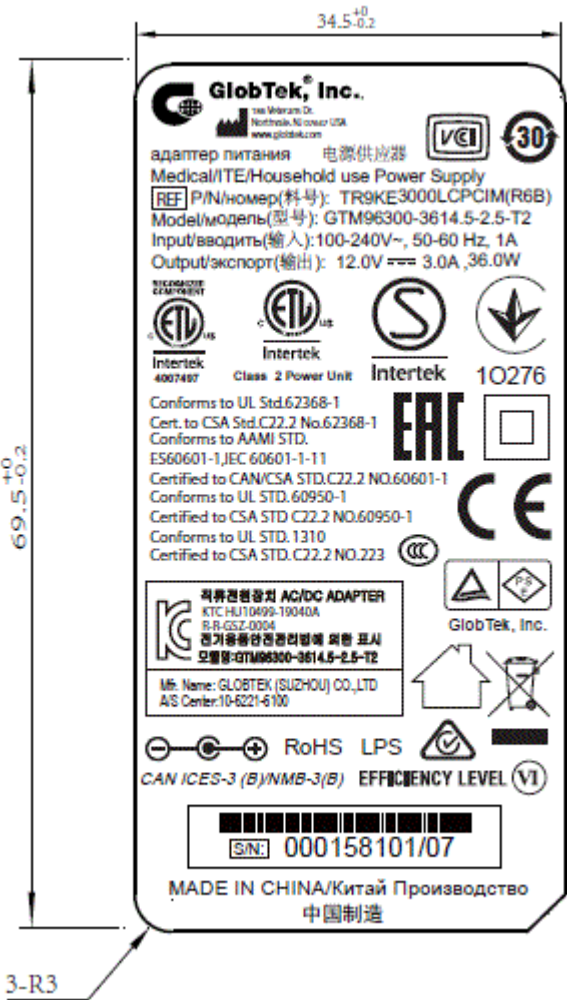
$34.5^{+0}_{-0.2}$

$69.5^{+0}_{-0.2}$

GlobTek, Inc.
186 Veterans Dr.
Northvale, NJ 07647 USA
www.globtek.com

VCI
30

адаптер питания 电源供应器
Medical/ITE/Household use Power Supply
REF P/N/номер(料号): TR9KE3000LCPCIM(R6B)
Model/модель(型号): GTM96300-3614.5-2.5-T2
Input/вводить(输入):100-240V~, 50-60 Hz, 1A
Output/экспорт(输出): 12.0V ⎓ 3.0A ,36.0W

Intertek
4007407
Intertek
Class 2 Power Unit
Intertek
1O276

Conforms to UL Std.62368-1
Cert. to CSA Std.C22.2 No.62368-1
Conforms to AAMI STD.
ES60601-1,IEC 60601-1-11
Certified to CAN/CSA STD.C22.2 NO.60601-1
Conforms to UL STD.60950-1
Certified to CSA STD C22.2 NO.60950-1
Conforms to UL STD.1310
Certified to CSA STD.C22.2 NO.223

EAC
CE

직류전원장치 AC/DC ADAPTER
KTC HU10499-19040A
R-R-GSZ-0004
전기용품안전관리법에 의한 표시
모델명:GTM96300-3614.5-2.5-T2

GlobTek, Inc.

Mfr. Name: GLOBTEK (SUZHOU) CO.,LTD
A/S Center:10-6221-6100

RoHS LPS
CAN ICES-3 (B)/NMB-3(B) EFFICIENCY LEVEL VI

S/N: 000158101/07

MADE IN CHINA/Китай Производство
中国制造

3-R3